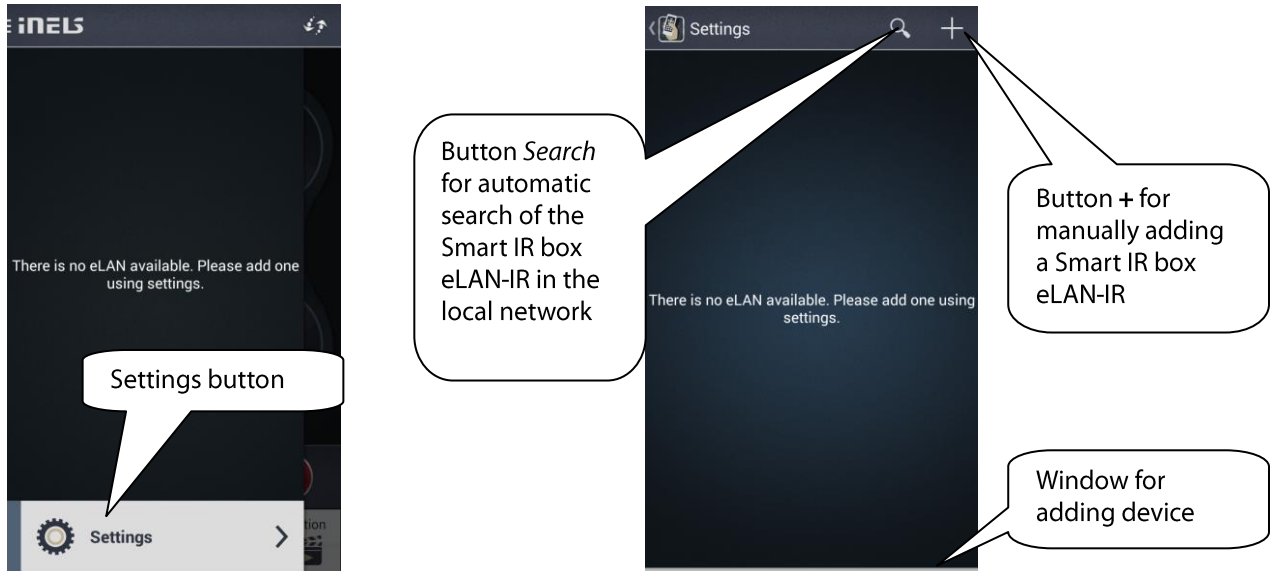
iNELS

There is no eLAN available. Please add one using settings.

Settings button

Settings

tion

Button *Search* for automatic search of the Smart IR box eLAN-IR in the local network

Settings

There is no eLAN available. Please add one using settings.

Button + for manually adding a Smart IR box eLAN-IR

Window for adding device